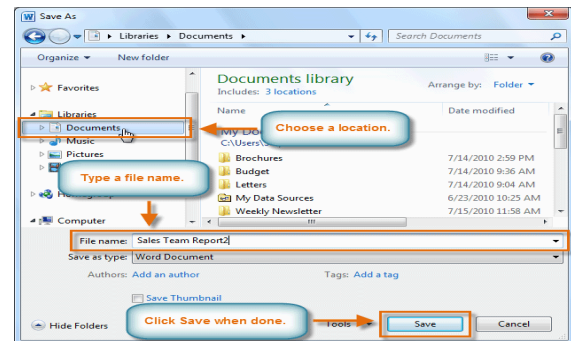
Save As

Libraries ▸ Documents ▸

Search Documents

Organize ▾

New folder

Favorites

Libraries

Documents

Music

Pictures

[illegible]

Type a file name.

Computer

Documents library

Includes: 3 locations

Arrange by: Folder ▾

Name

Date modified

My Do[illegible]

C:\Users\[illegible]

Choose a location.

Brochures

7/14/2010 2:59 PM

Budget

7/14/2010 9:36 AM

Letters

7/14/2010 9:04 AM

My Data Sources

6/23/2010 10:25 AM

Weekly Newsletter

7/15/2010 11:58 AM

File name: Sales Team Report2

Save as type: Word Document

Authors: Add an author

Tags: Add a tag

Save Thumbnail

Hide Folders

Click Save when done.

Tools

Save

Cancel